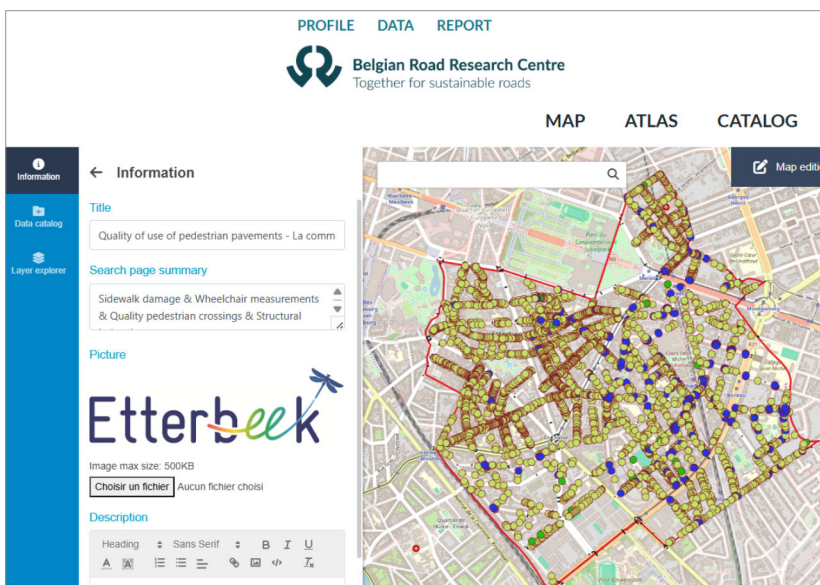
PROFILE DATA REPORT

Belgian Road Research Centre
Together for sustainable roads

MAP ATLAS CATALOG

Information
Data catalog
Layer explorer

← Information

Map editi

Title
Quality of use of pedestrian pavements - La comm

Search page summary
Sidewalk damage & Wheelchair measurements & Quality pedestrian crossings & Structural

Picture

Etterbeek

Image max size: 500KB
Choisir un fichier Aucun fichier choisi

Description
Heading Sans Serif B I U